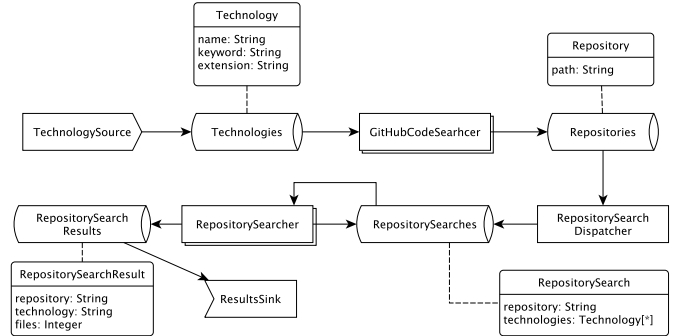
Technology
name: String
keyword: String
extension: String

Repository
path: String

TechnologySource

Technologies

GitHubCodeSearhcer

Repositories

RepositorySearch Results

RepositorySearcher

RepositorySearches

RepositorySearch Dispatcher

RepositorySearchResult
repository: String
technology: String
files: Integer

ResultsSink

RepositorySearch
repository: String
technologies: Technology[*]